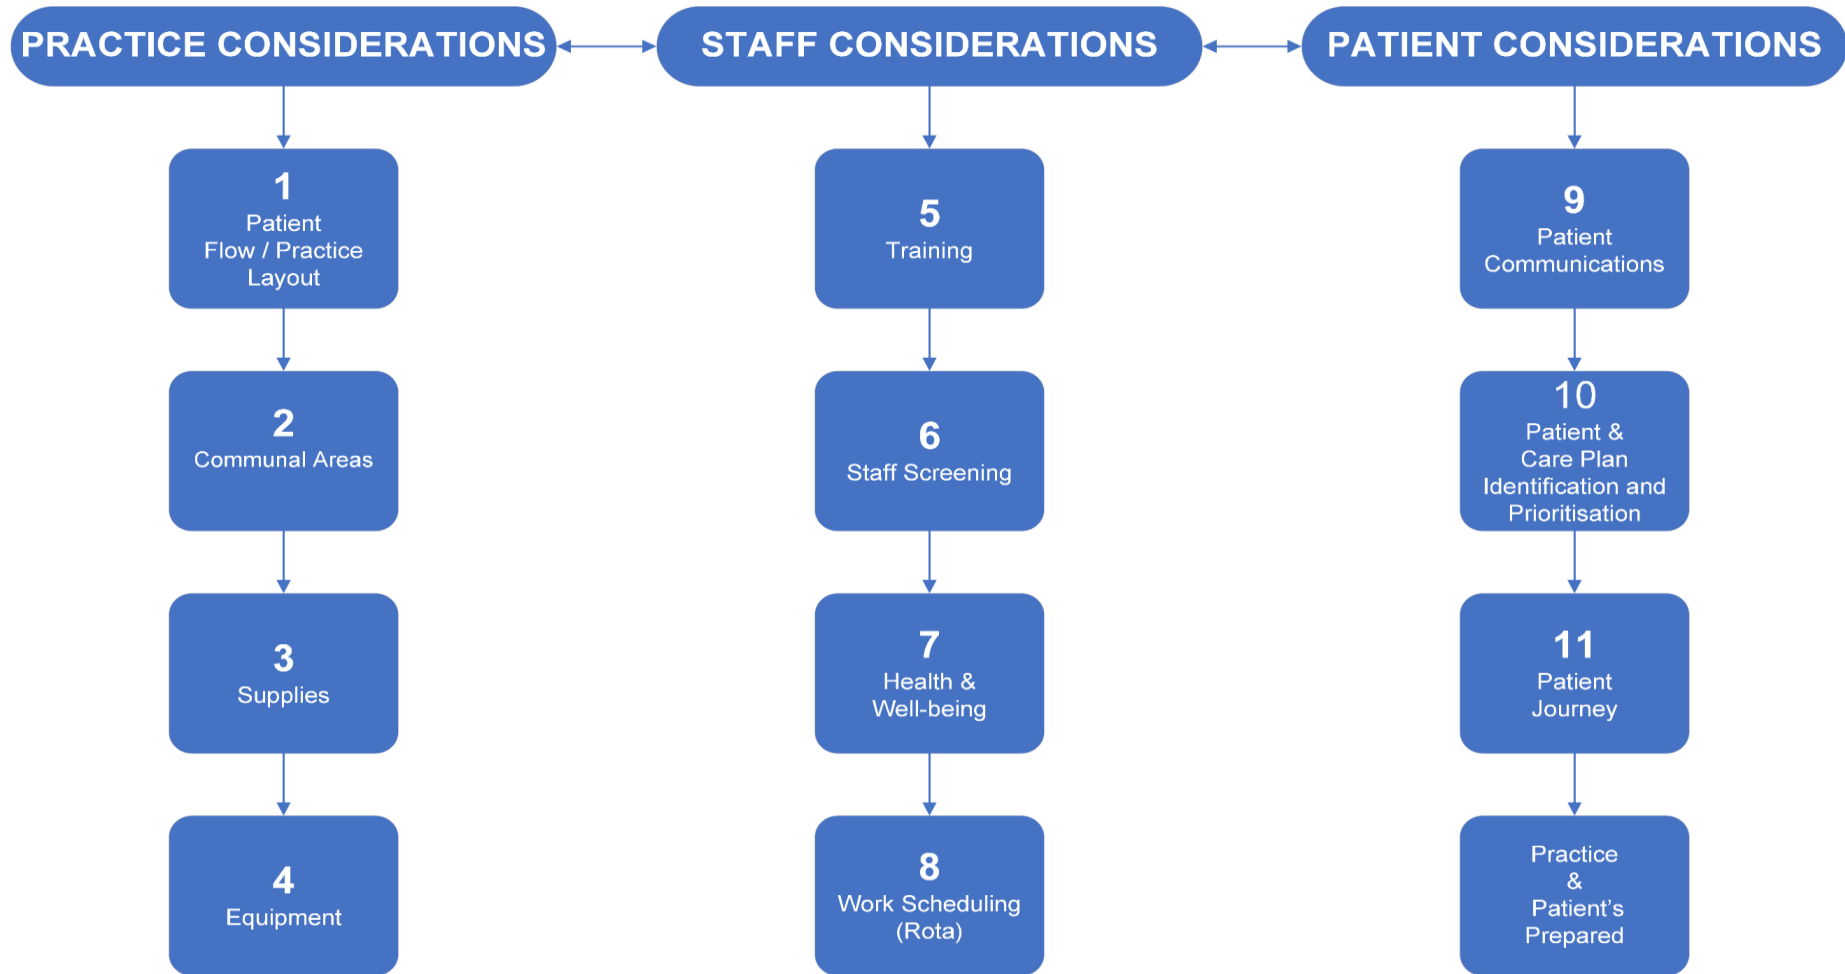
PRACTICE CONSIDERATIONS

1
Patient Flow / Practice Layout

2
Communal Areas

3
Supplies

4
Equipment

STAFF CONSIDERATIONS

5
Training

6
Staff Screening

7
Health & Well-being

8
Work Scheduling (Rota)

PATIENT CONSIDERATIONS

9
Patient Communications

10
Patient & Care Plan Identification and Prioritisation

11
Patient Journey

Practice & Patient's Prepared